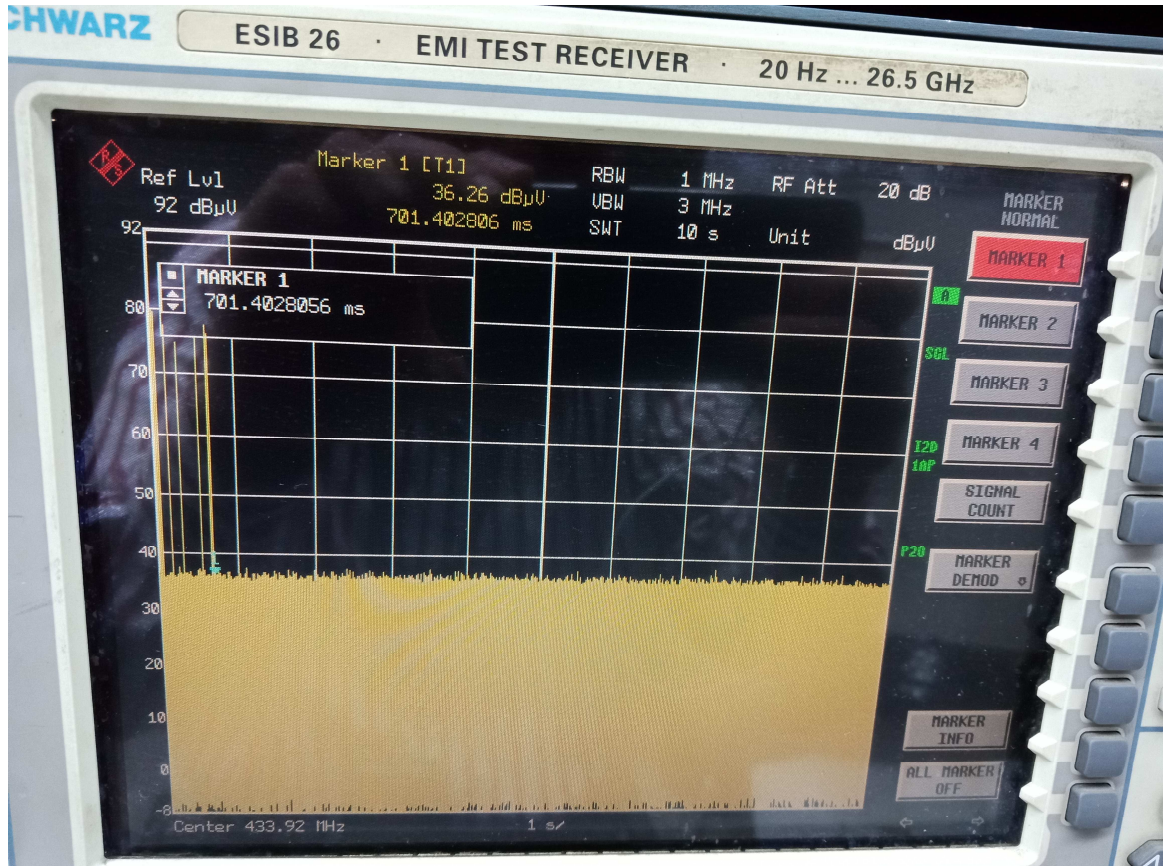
CHWARZ ESIB 26 · EMI TEST RECEIVER · 20 Hz ... 26.5 GHz

Ref Lvl
92 dBµV

Marker 1 [T1]
36.26 dBµV
701.402806 ms

RBW 1 MHz
VBW 3 MHz
SWT 10 s

RF Att 20 dB
Unit dBµV

MARKER 1
701.4028056 ms

92
80
70
60
50
40
30
20
10
0
-8

A
SGL
I2D
1AP
P2D

Center 433.92 MHz
1 s/

MARKER NORMAL
MARKER 1
MARKER 2
MARKER 3
MARKER 4
SIGNAL COUNT
MARKER DEMOD
MARKER INFO
ALL MARKER OFF